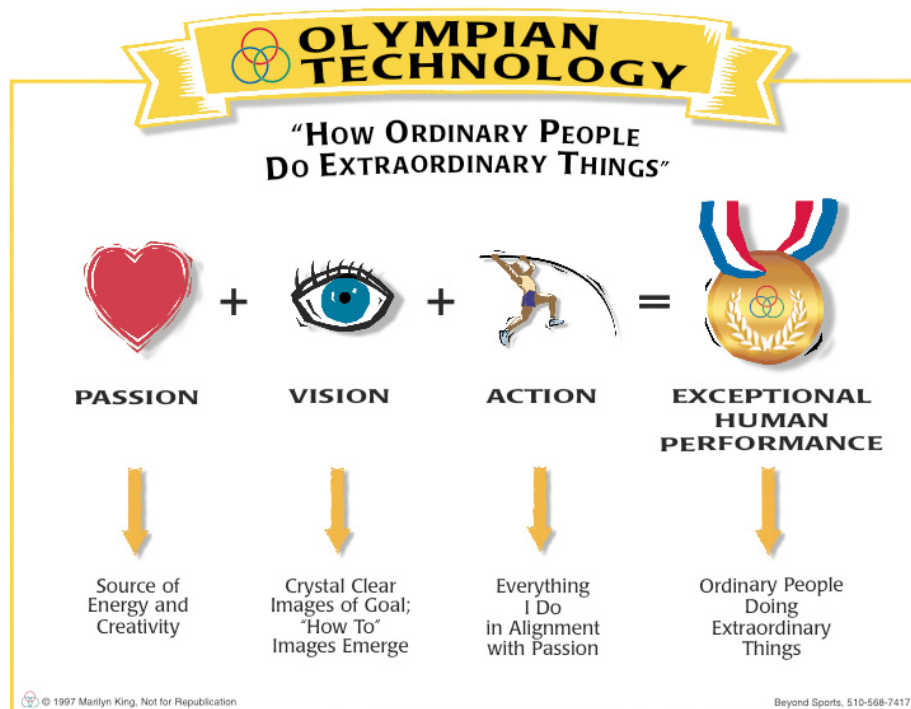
OLYMPIAN TECHNOLOGY

"HOW ORDINARY PEOPLE DO EXTRAORDINARY THINGS"

+ + =

PASSION

VISION

ACTION

EXCEPTIONAL HUMAN PERFORMANCE

Source of Energy and Creativity

Crystal Clear Images of Goal; "How To" Images Emerge

Everything I Do in Alignment with Passion

Ordinary People Doing Extraordinary Things

© 1997 Marilyn King, Not for Republication

Beyond Sports, 510-568-7417